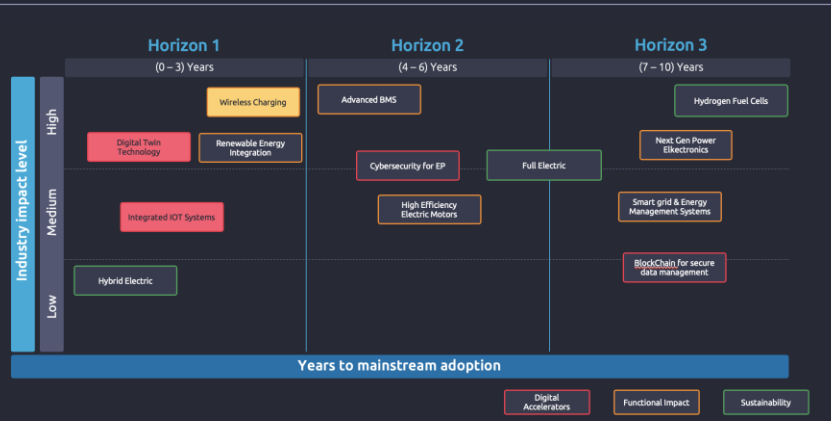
Horizon 1

(0 – 3) Years

Horizon 2

(4 – 6) Years

Horizon 3

(7 – 10) Years

Industry impact level

High

Medium

Low

Wireless Charging

Advanced BMS

Hydrogen Fuel Cells

Digital Twin Technology

Renewable Energy Integration

Next Gen Power Elkectronics

Cybersecurity for EP

Full Electric

High Efficiency Electric Motors

Smart grid & Energy Management Systems

Integrated IOT Systems

BlockChain for secure data management

Hybrid Electric

Years to mainstream adoption

Digital Accelerators

Functional Impact

Sustainability